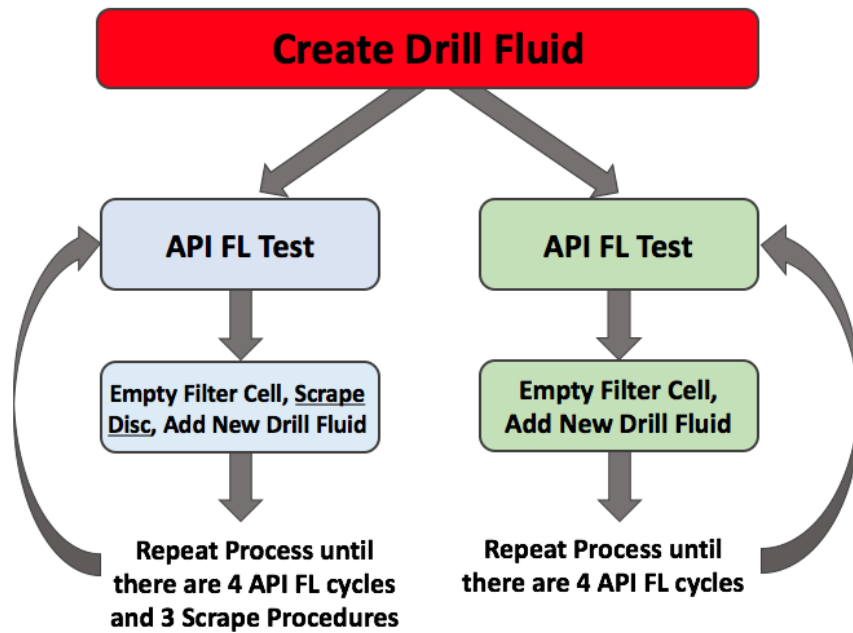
Create Drill Fluid

API FL Test

Empty Filter Cell, Scrape Disc, Add New Drill Fluid

Repeat Process until there are 4 API FL cycles and 3 Scrape Procedures

API FL Test

Empty Filter Cell, Add New Drill Fluid

Repeat Process until there are 4 API FL cycles